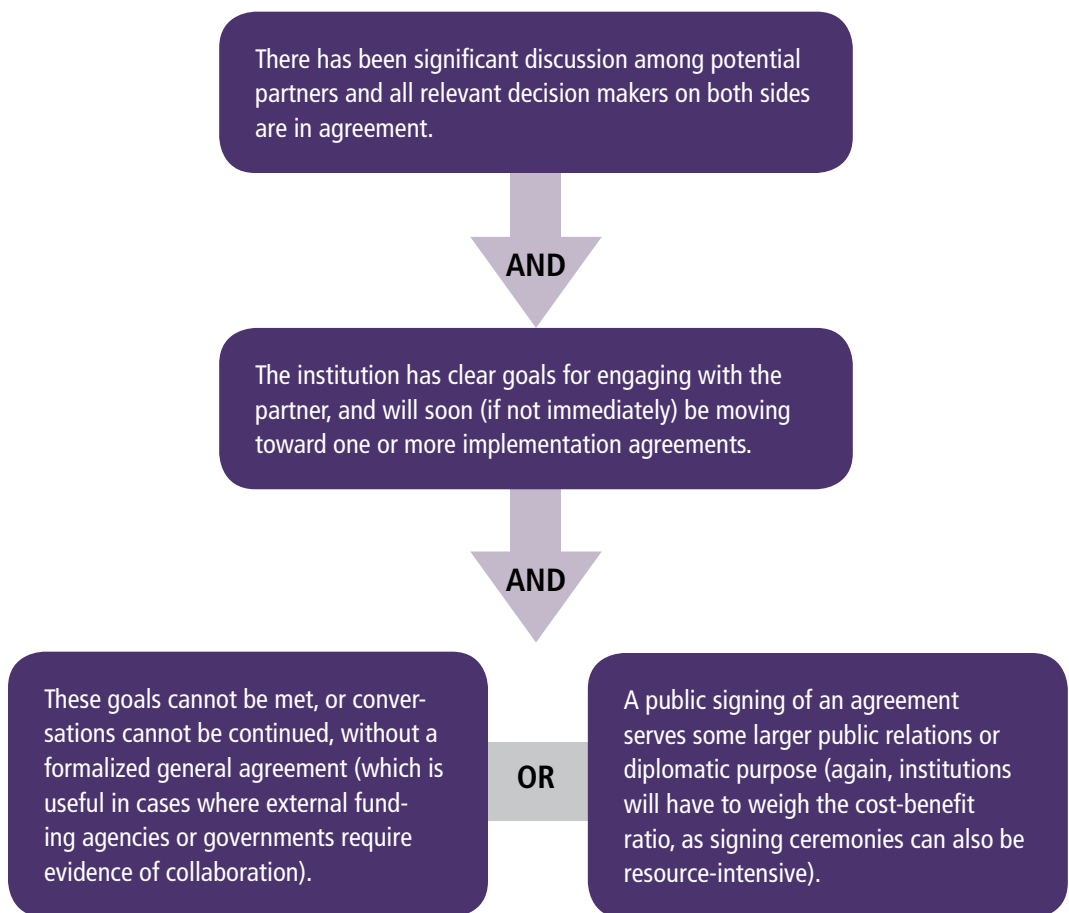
There has been significant discussion among potential partners and all relevant decision makers on both sides are in agreement.

AND

The institution has clear goals for engaging with the partner, and will soon (if not immediately) be moving toward one or more implementation agreements.

AND

These goals cannot be met, or conversations cannot be continued, without a formalized general agreement (which is useful in cases where external funding agencies or governments require evidence of collaboration).

OR

A public signing of an agreement serves some larger public relations or diplomatic purpose (again, institutions will have to weigh the cost-benefit ratio, as signing ceremonies can also be resource-intensive).